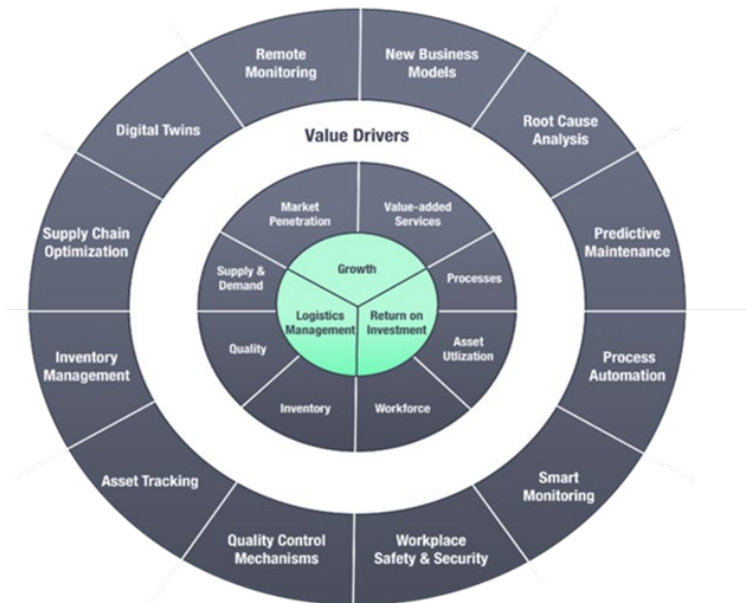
Remote Monitoring

New Business Models

Root Cause Analysis

Predictive Maintenance

Process Automation

Smart Monitoring

Workplace Safety & Security

Quality Control Mechanisms

Asset Tracking

Inventory Management

Supply Chain Optimization

Digital Twins

Value Drivers

Market Penetration

Value-added Services

Processes

Asset Utlization

Workforce

Inventory

Quality

Supply & Demand

Growth

Logistics Management

Return on Investment